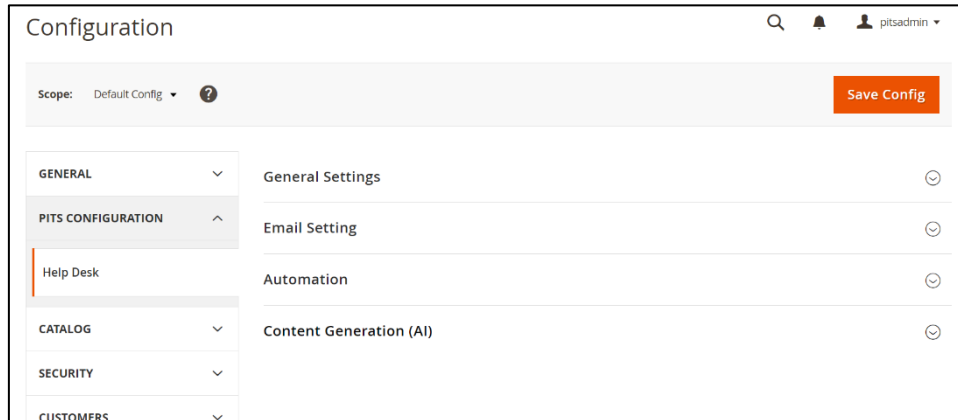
Configuration

pitsadmin

Scope: Default Config

Save Config

GENERAL

PITS CONFIGURATION

Help Desk

CATALOG

SECURITY

CUSTOMERS

General Settings

Email Setting

Automation

Content Generation (AI)